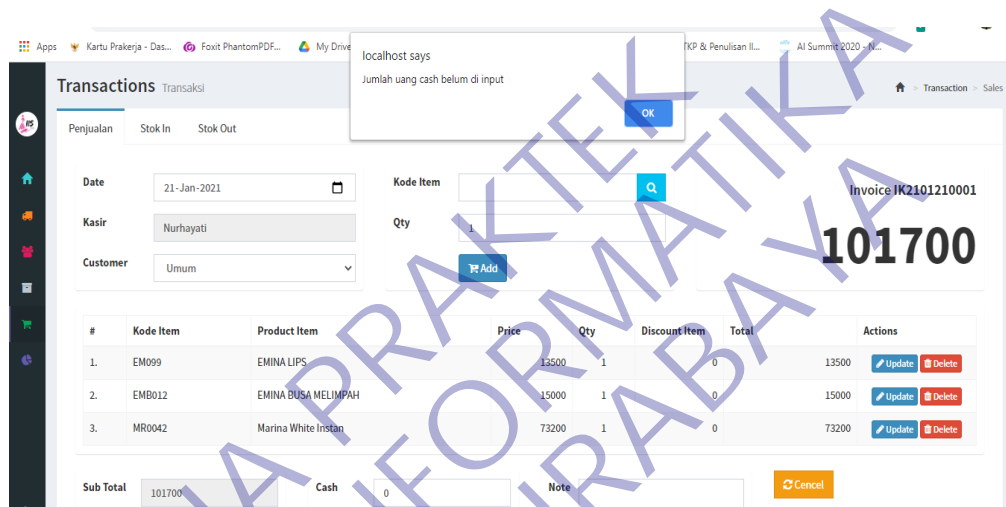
Apps Kartu Prakerja - Das... Foxit PhantomPDF... My Drive TKP & Penulisan Il... AI Summit 2020 - N...

localhost says
Jumlah uang cash belum di input
OK

Transactions Transaksi
Transaction > Sales

Penjualan Stok In Stok Out

Date 21-Jan-2021
Kasir Nurhayati
Customer Umum

Kode Item
Qty 1
Add

Invoice IK2101210001
101700

| # | Kode Item | Product Item | Price | Qty | Discount Item | Total | Actions |
|---|---|---|---|---|---|---|---|
| 1. | EM099 | EMINA LIPS | 13500 | 1 | 0 | 13500 | Update Delete |
| 2. | EMB012 | EMINA BUSA MELIMPAH | 15000 | 1 | 0 | 15000 | Update Delete |
| 3. | MR0042 | Marina White Instan | 73200 | 1 | 0 | 73200 | Update Delete |

Sub Total 101700
Cash 0
Note
Cencel

UNIVERSITAS PRAKTEK INFORMATIKA SURABAYA